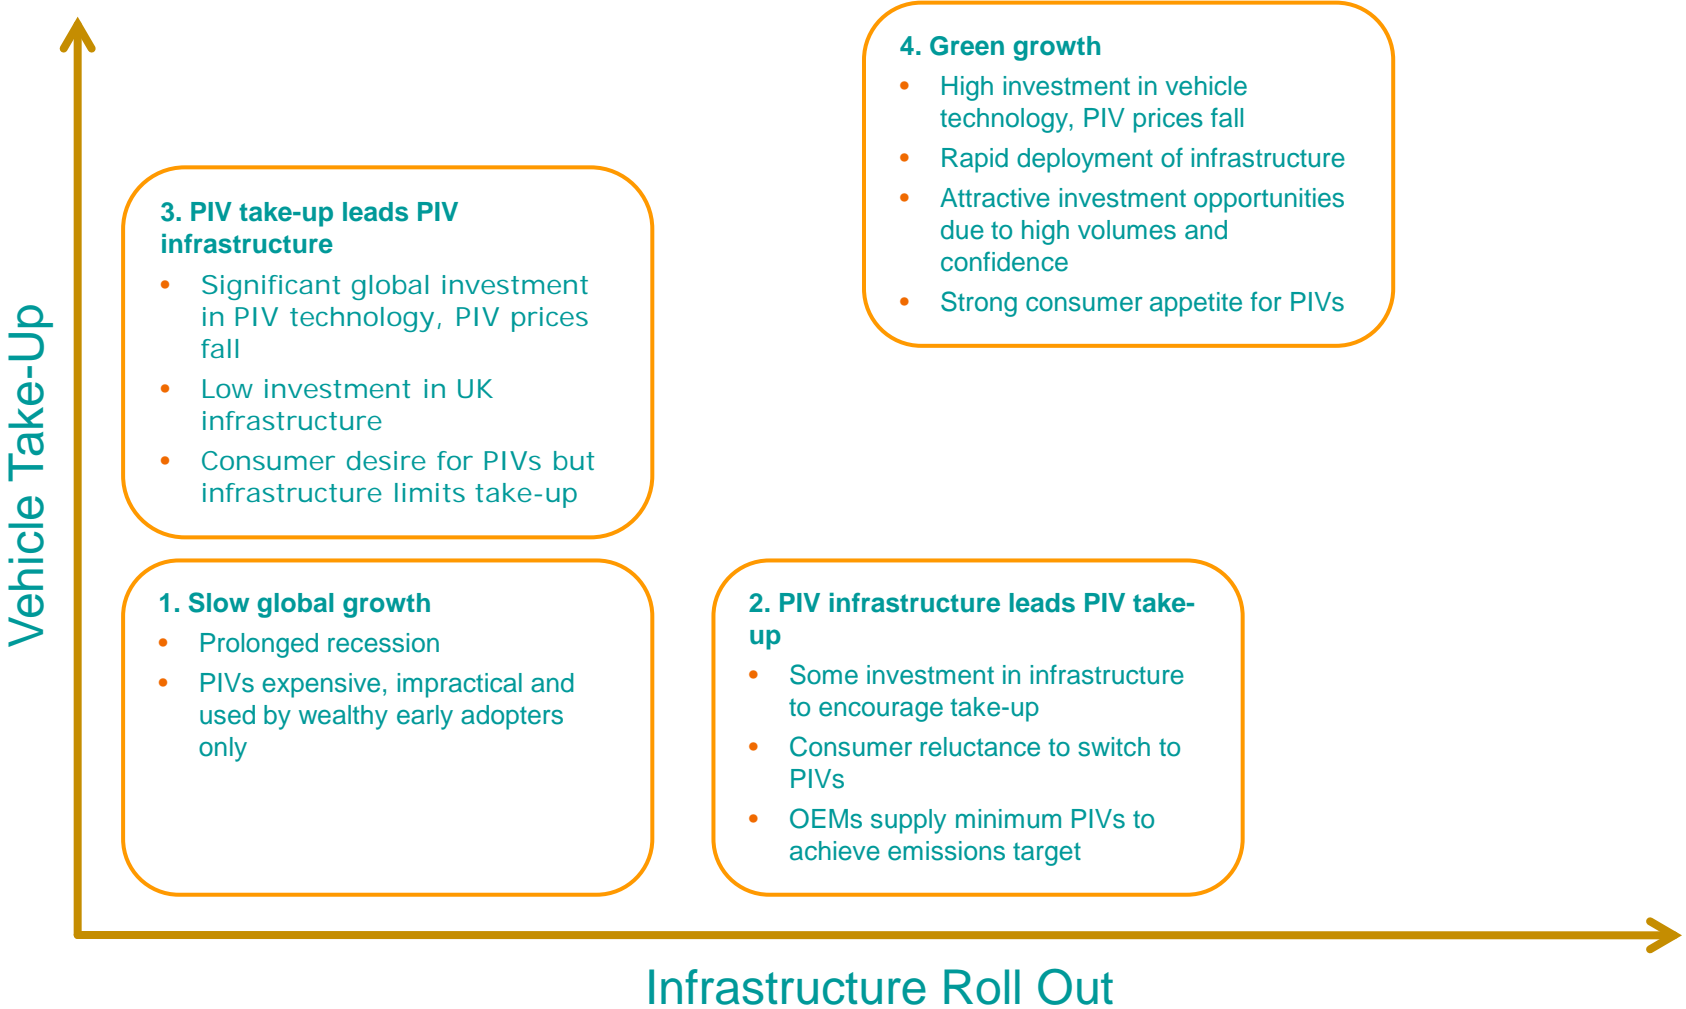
Vehicle Take-Up

4. Green growth
• High investment in vehicle technology, PIV prices fall
• Rapid deployment of infrastructure
• Attractive investment opportunities due to high volumes and confidence
• Strong consumer appetite for PIVs

3. PIV take-up leads PIV infrastructure
• Significant global investment in PIV technology, PIV prices fall
• Low investment in UK infrastructure
• Consumer desire for PIVs but infrastructure limits take-up

1. Slow global growth
• Prolonged recession
• PIVs expensive, impractical and used by wealthy early adopters only

2. PIV infrastructure leads PIV take-up
• Some investment in infrastructure to encourage take-up
• Consumer reluctance to switch to PIVs
• OEMs supply minimum PIVs to achieve emissions target

Infrastructure Roll Out